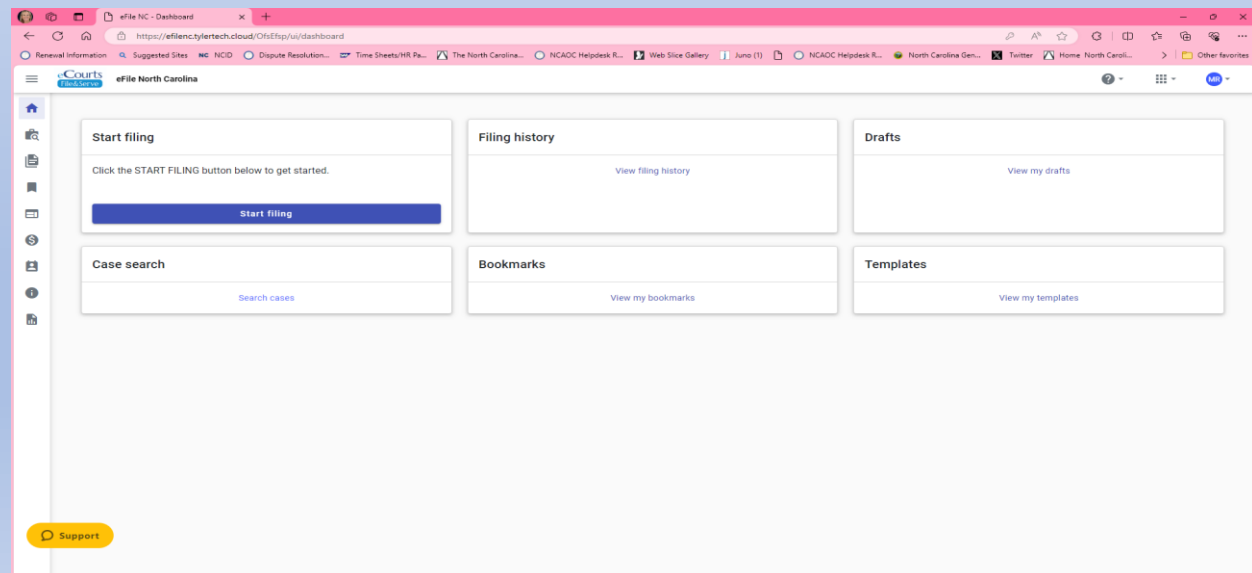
eFile NC - Dashboard

https://efilenc.tylertech.cloud/OfsEfsp/ui/dashboard

Renewal Information | Suggested Sites | NCID | Dispute Resolution... | Time Sheets/HR Pa... | The North Carolina... | NCAOC Helpdesk R... | Web Slice Gallery | Juno (1) | NCAOC Helpdesk R... | North Carolina Gen... | Twitter | Home North Caroli... | Other favorites

eCourts File&Serve | eFile North Carolina

MR

Start filing

Click the START FILING button below to get started.

Start filing

Filing history

View filing history

Drafts

View my drafts

Case search

Search cases

Bookmarks

View my bookmarks

Templates

View my templates

Support